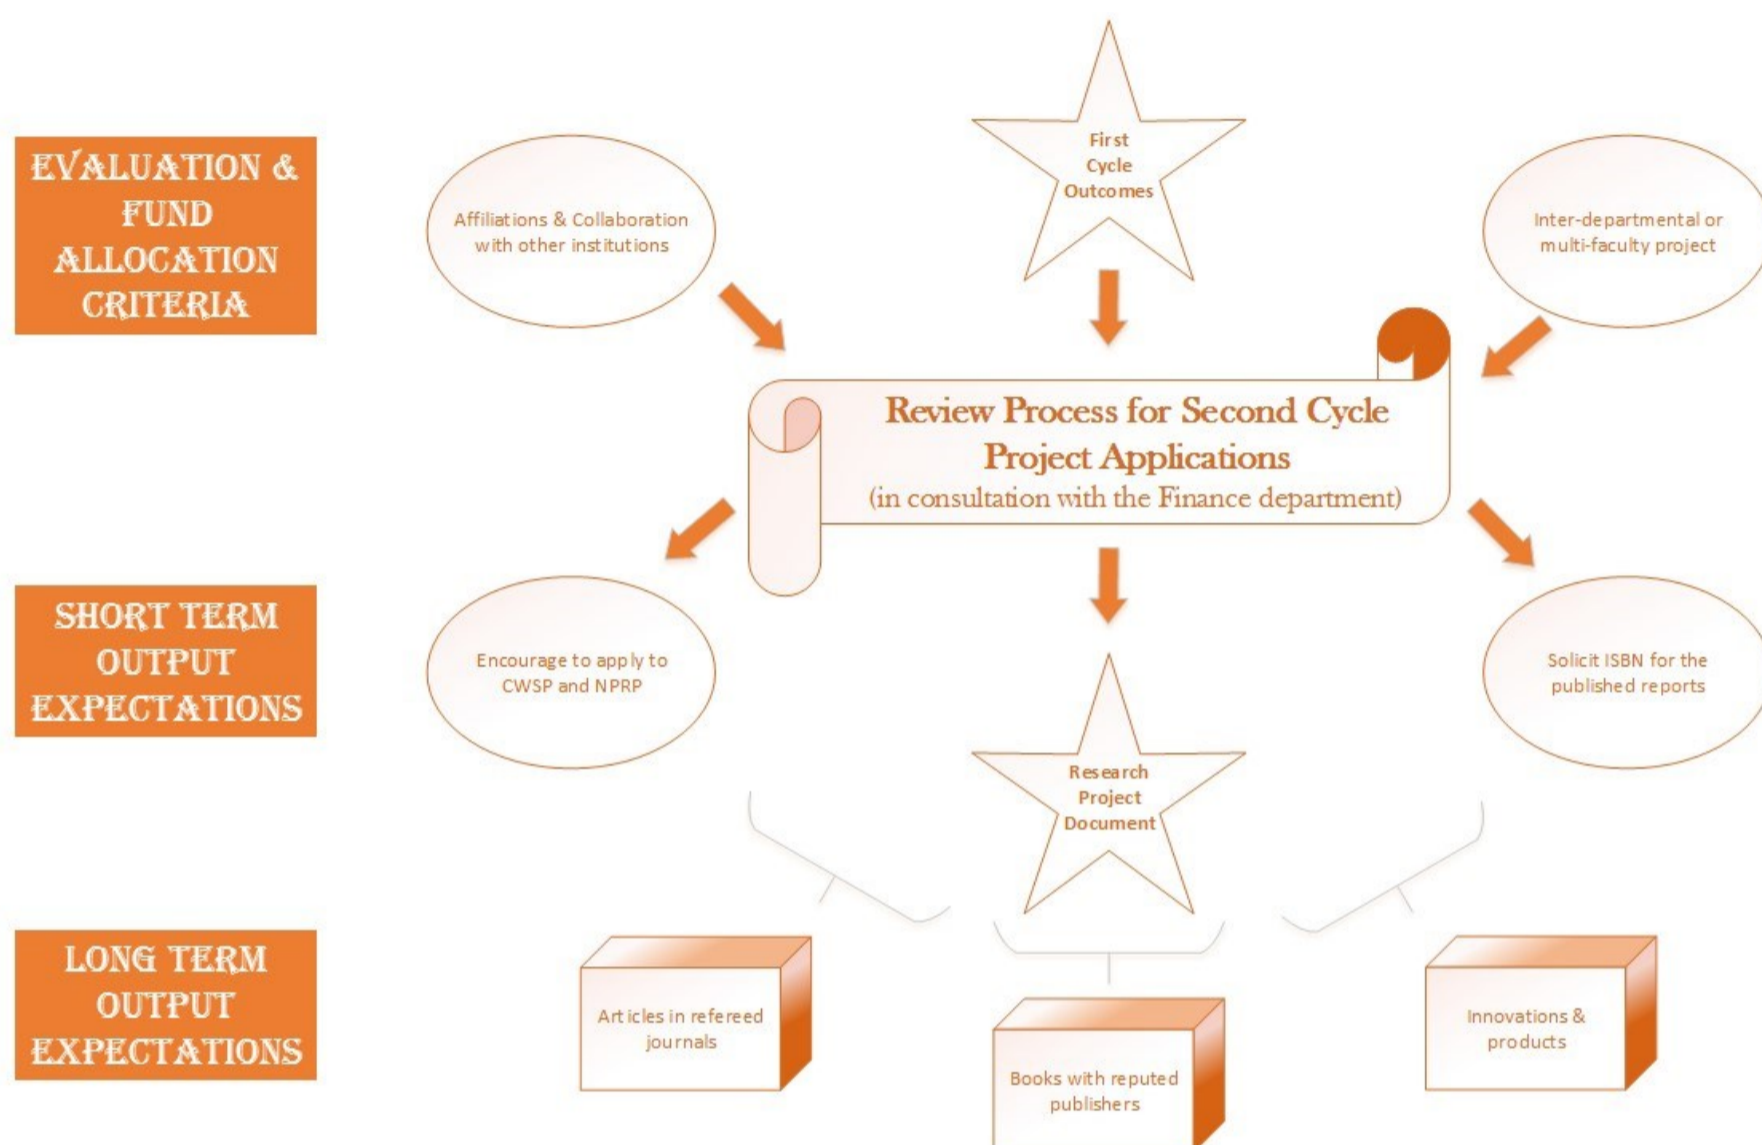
EVALUATION & FUND ALLOCATION CRITERIA

Affiliations & Collaboration with other institutions

First Cycle Outcomes

Inter-departmental or multi-faculty project

Review Process for Second Cycle Project Applications
(in consultation with the Finance department)

SHORT TERM OUTPUT EXPECTATIONS

Encourage to apply to CWSP and NPRP

Solicit ISBN for the published reports

Research Project Document

LONG TERM OUTPUT EXPECTATIONS

Articles in refereed journals

Books with reputed publishers

Innovations & products